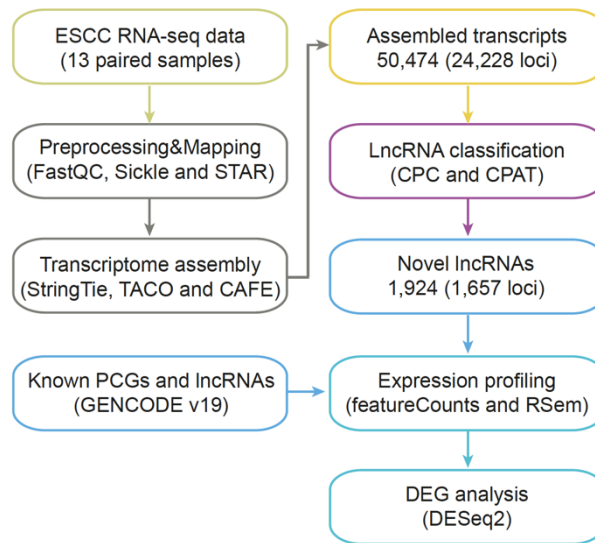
ESCC RNA-seq data
(13 paired samples)

Preprocessing&Mapping
(FastQC, Sickle and STAR)

Transcriptome assembly
(StringTie, TACO and CAFE)

Known PCGs and lncRNAs
(GENCODE v19)

Assembled transcripts
50,474 (24,228 loci)

LncRNA classification
(CPC and CPAT)

Novel lncRNAs
1,924 (1,657 loci)

Expression profiling
(featureCounts and RSem)

DEG analysis
(DESeq2)